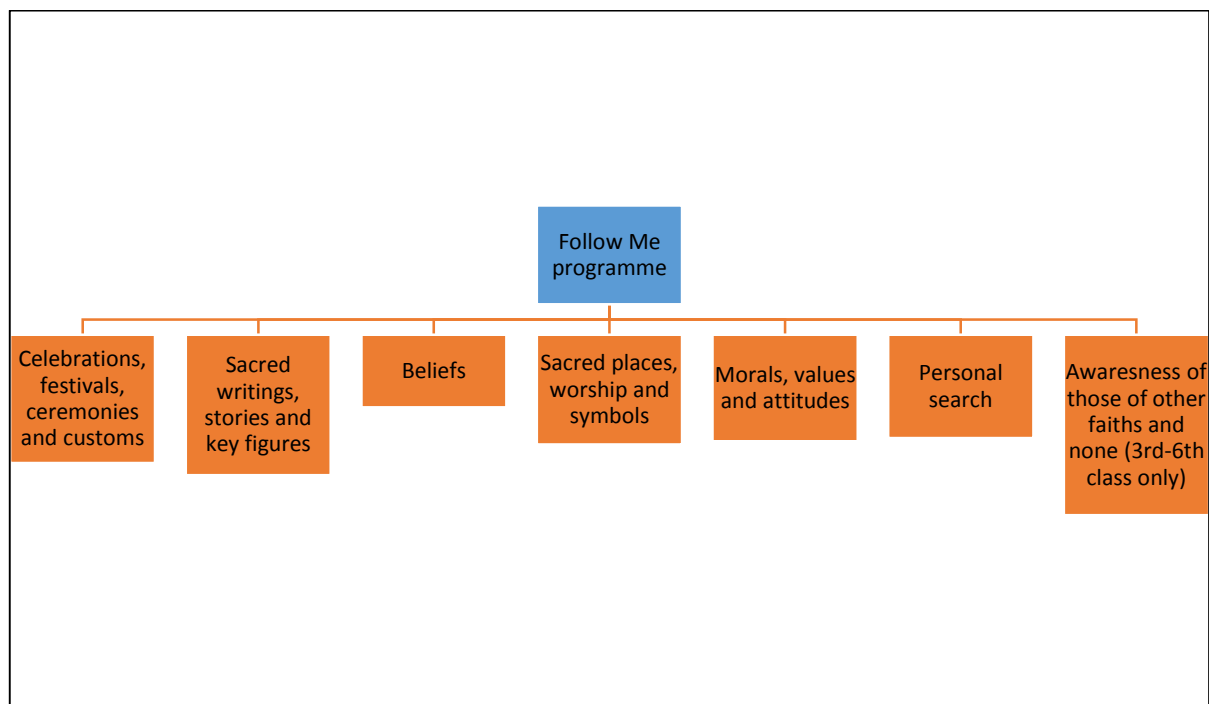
Follow Me programme

Celebrations, festivals, ceremonies and customs

Sacred writings, stories and key figures

Beliefs

Sacred places, worship and symbols

Morals, values and attitudes

Personal search

Awaresness of those of other faiths and none (3rd-6th class only)